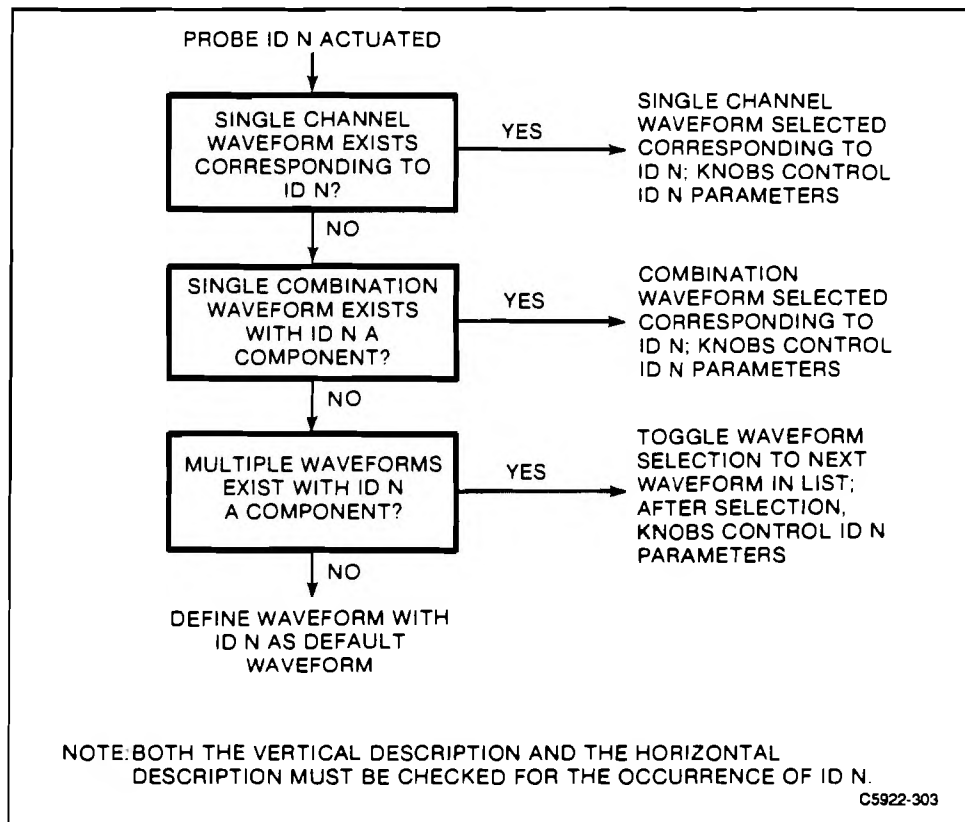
PROBE ID N ACTUATED

SINGLE CHANNEL WAVEFORM EXISTS CORRESPONDING TO ID N?

YES

SINGLE CHANNEL WAVEFORM SELECTED CORRESPONDING TO ID N; KNOBS CONTROL ID N PARAMETERS

NO

SINGLE COMBINATION WAVEFORM EXISTS WITH ID N A COMPONENT?

YES

COMBINATION WAVEFORM SELECTED CORRESPONDING TO ID N; KNOBS CONTROL ID N PARAMETERS

NO

MULTIPLE WAVEFORMS EXIST WITH ID N A COMPONENT?

YES

TOGGLE WAVEFORM SELECTION TO NEXT WAVEFORM IN LIST; AFTER SELECTION, KNOBS CONTROL ID N PARAMETERS

NO

DEFINE WAVEFORM WITH ID N AS DEFAULT WAVEFORM

NOTE: BOTH THE VERTICAL DESCRIPTION AND THE HORIZONTAL DESCRIPTION MUST BE CHECKED FOR THE OCCURRENCE OF ID N.

C5922-303